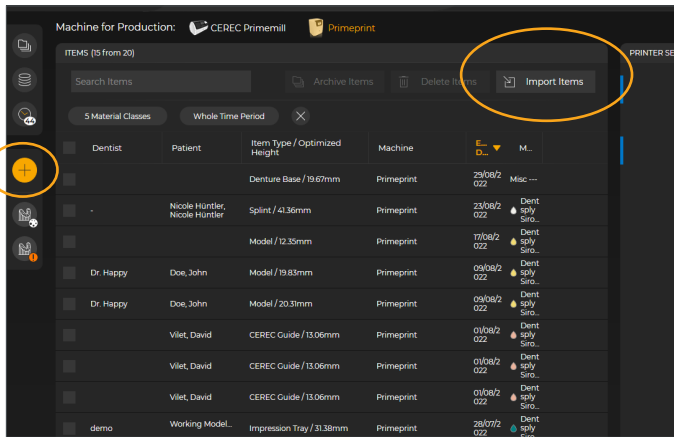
Machine for Production: CEREC Primemill Primeprint

ITEMS (15 from 20)

PRINTER SE

Search Items

Archive Items

Delete Items

Import Items

5 Material Classes

Whole Time Period

| | Dentist | Patient | Item Type / Optimized Height | Machine | E... D... | M... |
|---|---|---|---|---|---|---|
| | | | Denture Base / 19.67mm | Primeprint | 29/08/2022 | Misc --- |
| | - | Nicole Hüntler, Nicole Hüntler | Splint / 41.36mm | Primeprint | 23/08/2022 | Dentsply Siro... |
| | | | Model / 12.35mm | Primeprint | 17/08/2022 | Dentsply Siro... |
| | Dr. Happy | Doe, John | Model / 19.83mm | Primeprint | 09/08/2022 | Dentsply Siro... |
| | Dr. Happy | Doe, John | Model / 20.31mm | Primeprint | 09/08/2022 | Dentsply Siro... |
| | | Vilet, David | CEREC Guide / 13.06mm | Primeprint | 01/08/2022 | Dentsply Siro... |
| | | Vilet, David | CEREC Guide / 13.06mm | Primeprint | 01/08/2022 | Dentsply Siro... |
| | | Vilet, David | CEREC Guide / 13.06mm | Primeprint | 01/08/2022 | Dentsply Siro... |
| | demo | Working Model... | Impression Tray / 31.38mm | Primeprint | 28/07/2022 | Dentsply Siro... |